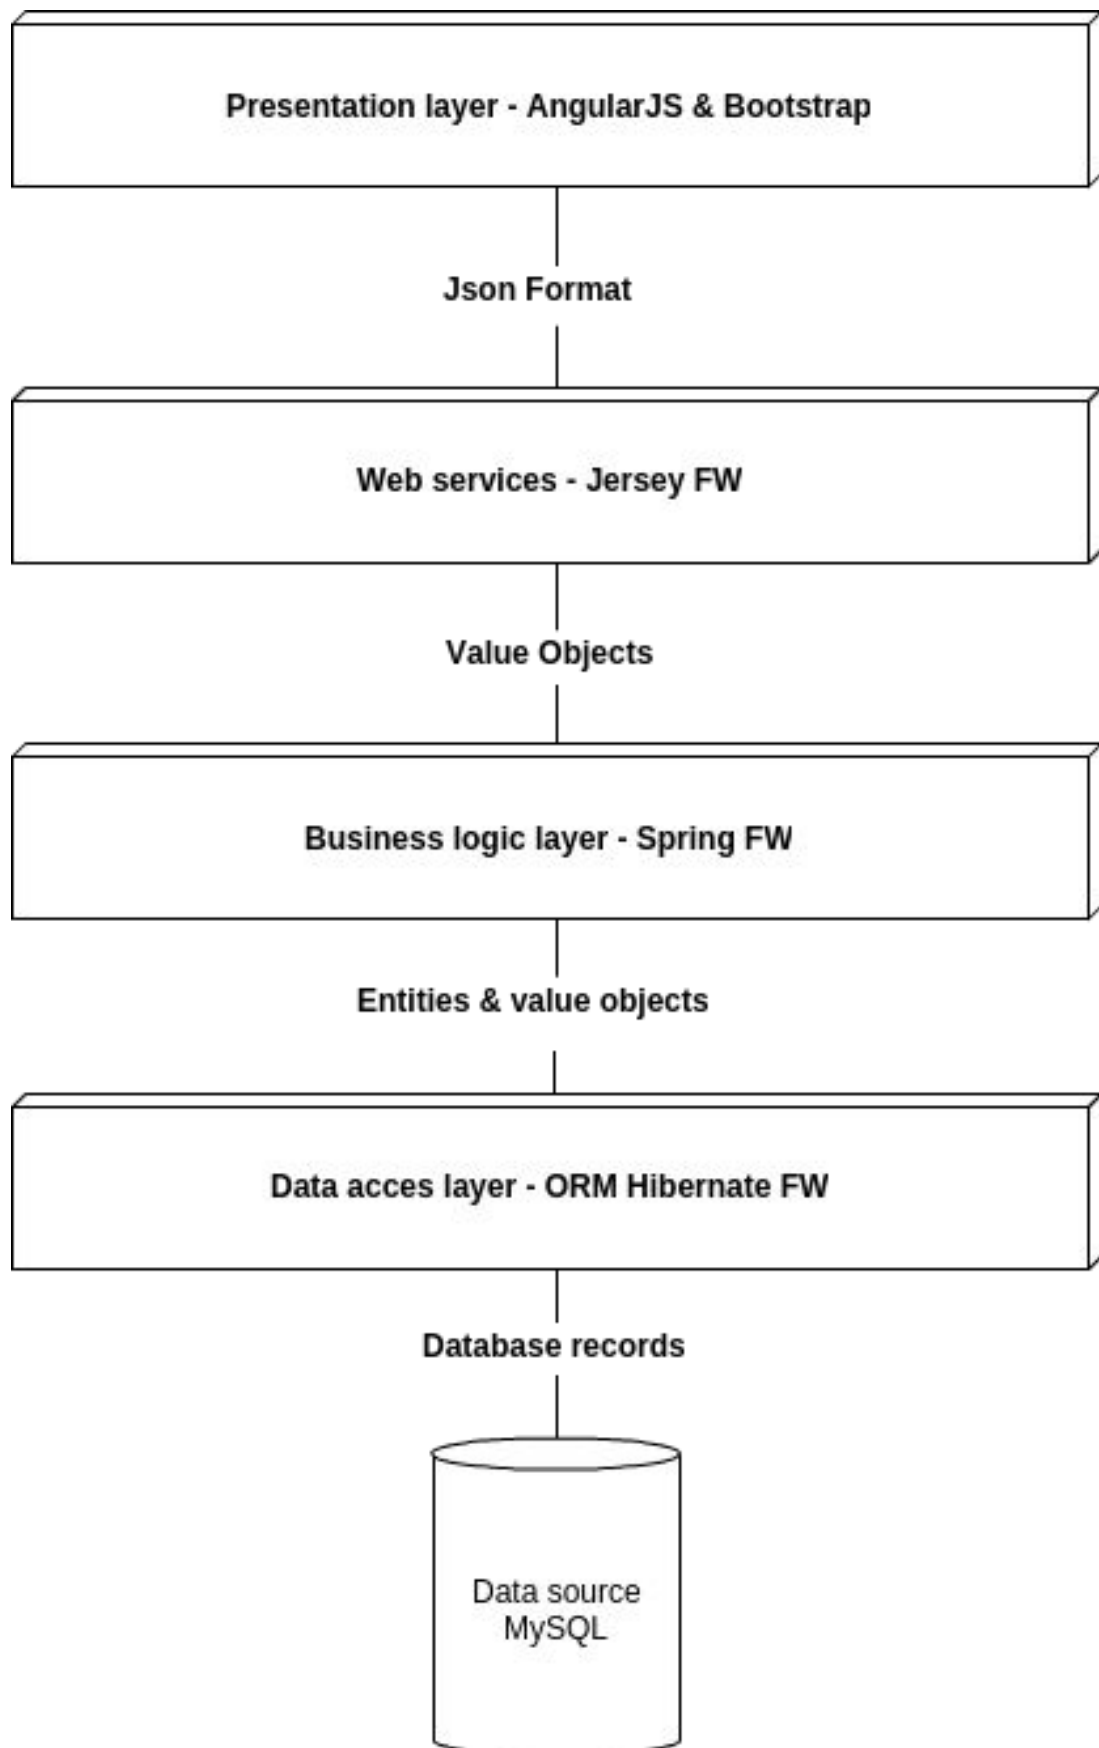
Presentation layer - AngularJS & Bootstrap

Json Format

Web services - Jersey FW

Value Objects

Business logic layer - Spring FW

Entities & value objects

Data acces layer - ORM Hibernate FW

Database records

Data source
MySQL